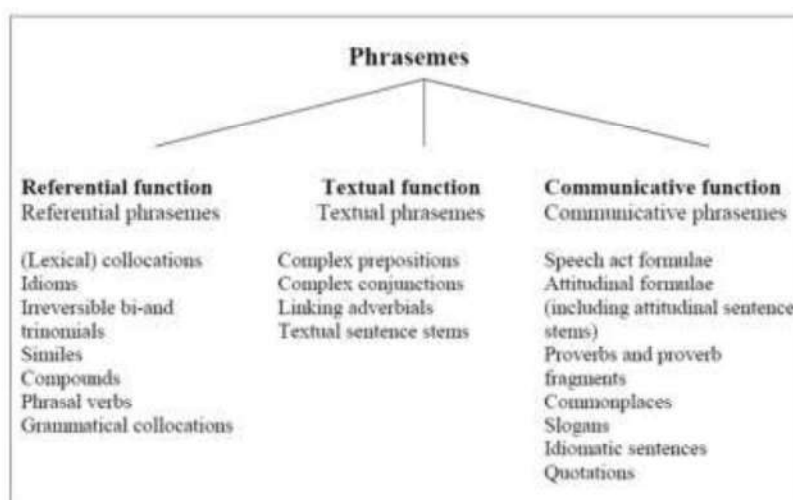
Phrasemes

Referential function
Referential phrasemes

(Lexical) collocations
Idioms
Irreversible bi-and trinomials
Similes
Compoumds
Phrasal verbs
Grammatical collocations

Textual function
Textual phrasemes

Complex prepositions
Complex conjunctions
Linking adverbials
Textual sentence stems

Communicative function
Communicative phrasemes

Speech act formulae
Attitudinal formulae (including attitudinal sentence stems)
Proverbs and proverb fragments
Commonplaces
Slogans
Idiomatic sentences
Quotations